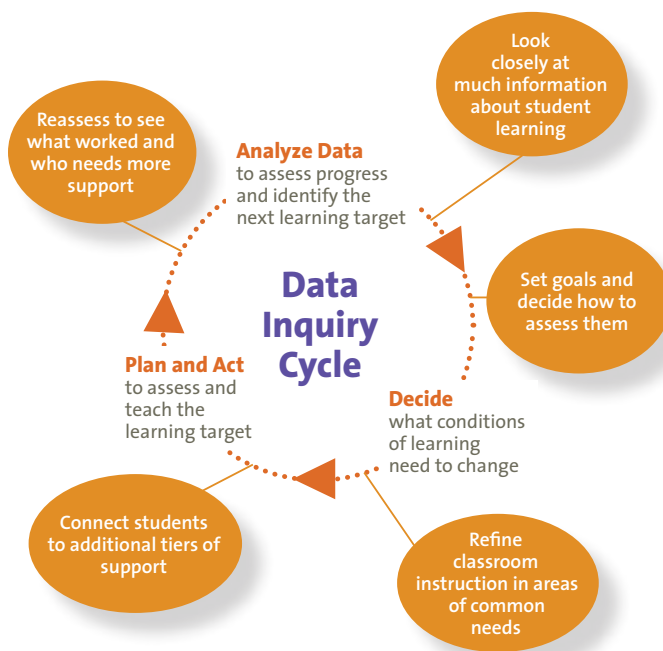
Look closely at much information about student learning

Reassess to see what worked and who needs more support

Analyze Data
to assess progress and identify the next learning target

Data Inquiry Cycle

Set goals and decide how to assess them

Plan and Act
to assess and teach the learning target

Decide
what conditions of learning need to change

Connect students to additional tiers of support

Refine classroom instruction in areas of common needs